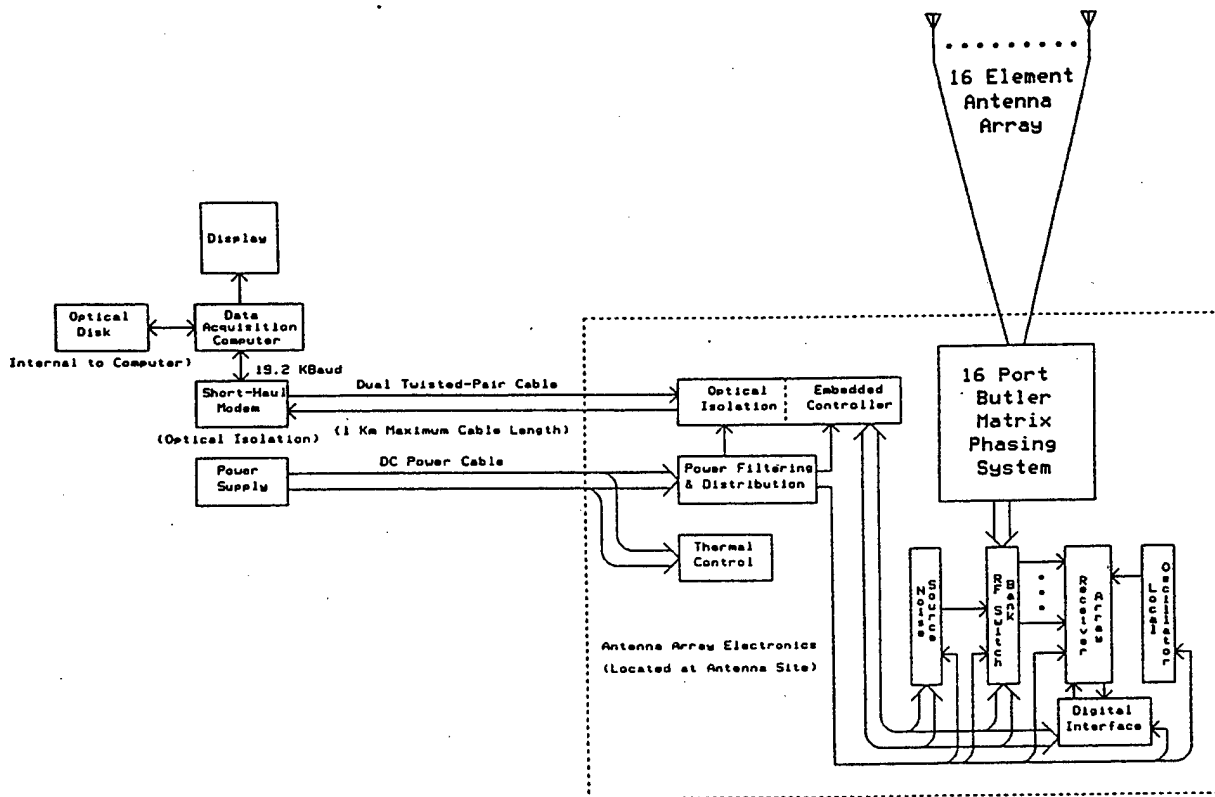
16 Element Antenna Array

Display

Optical Disk

Data Acquisition Computer

Internal to Computer)

19.2 KBaud

Short-Haul Modem

(Optical Isolation)

Dual Twisted-Pair Cable

(1 Km Maximum Cable Length)

Optical Isolation

Embedded Controller

16 Port Butler Matrix Phasing System

Power Supply

DC Power Cable

Power Filtering & Distribution

Thermal Control

Noise Source

RF Switch Bank

Receiver Array

Local Oscillator

Antenna Array Electronics

(Located at Antenna Site)

Digital Interface